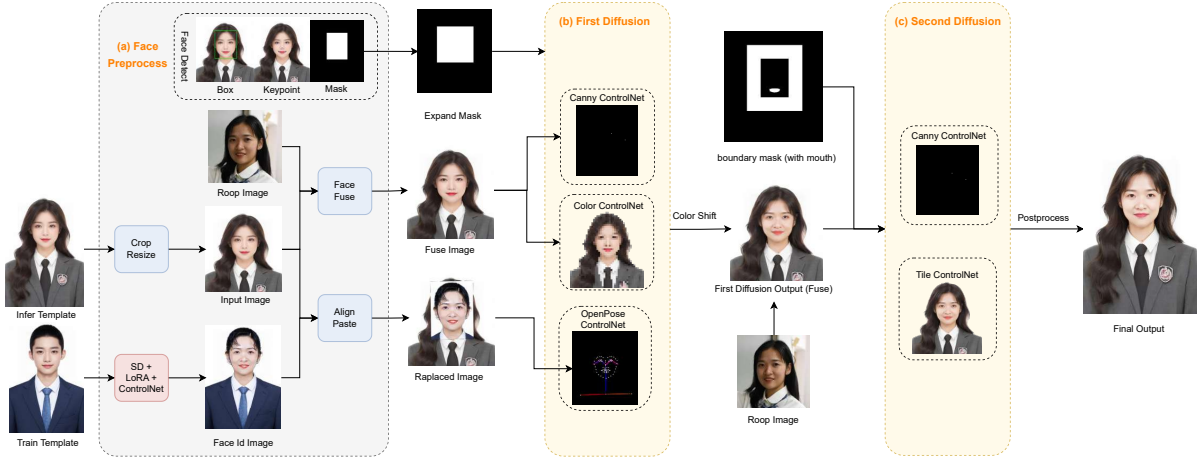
(a) Face Preprocess

Face Detect

Box

Keypoint

Mask

Expand Mask

(b) First Diffusion

Canny ControlNet

Color ControlNet

OpenPose ControlNet

boundary mask (with mouth)

(c) Second Diffusion

Canny ControlNet

Tile ControlNet

Roop Image

Face Fuse

Fuse Image

Infer Template

Crop Resize

Input Image

Align Paste

Raplaced Image

Train Template

SD + LoRA + ControlNet

Face Id Image

Color Shift

First Diffusion Output (Fuse)

Roop Image

Postprocess

Final Output